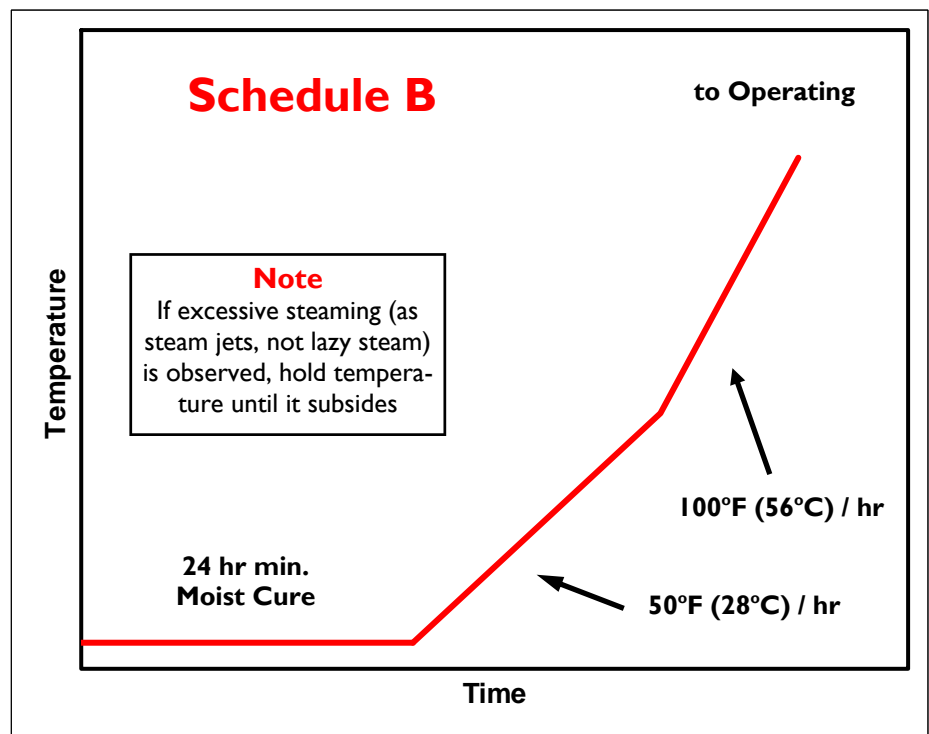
Schedule B

to Operating

Note
If excessive steaming (as steam jets, not lazy steam) is observed, hold temperature until it subsides

Temperature

100°F (56°C) / hr

24 hr min.
Moist Cure

50°F (28°C) / hr

Time